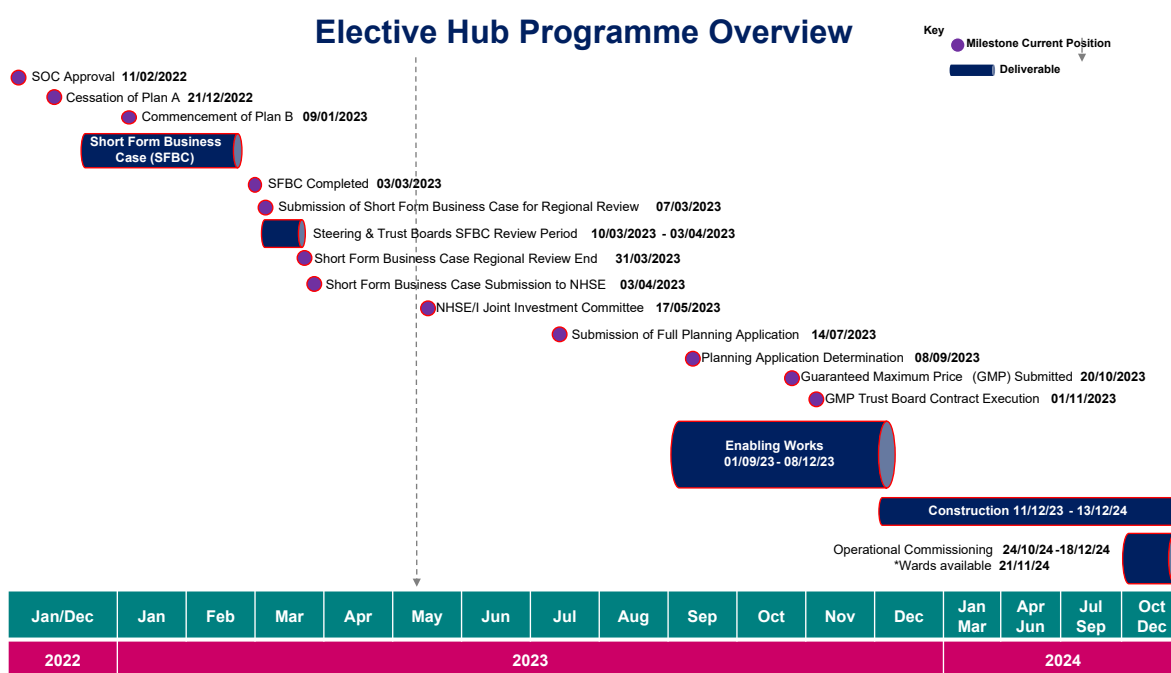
Elective Hub Programme Overview

Key
Milestone Current Position
Deliverable

SOC Approval **11/02/2022**
Cessation of Plan A **21/12/2022**
Commencement of Plan B **09/01/2023**
Short Form Business Case (SFBC)
SFBC Completed **03/03/2023**
Submission of Short Form Business Case for Regional Review **07/03/2023**
Steering & Trust Boards SFBC Review Period **10/03/2023 - 03/04/2023**
Short Form Business Case Regional Review End **31/03/2023**
Short Form Business Case Submission to NHSE **03/04/2023**
NHSE/I Joint Investment Committee **17/05/2023**
Submission of Full Planning Application **14/07/2023**
Planning Application Determination **08/09/2023**
Guaranteed Maximum Price (GMP) Submitted **20/10/2023**
GMP Trust Board Contract Execution **01/11/2023**
Enabling Works 01/09/23 - 08/12/23
Construction 11/12/23 - 13/12/24
Operational Commissioning **24/10/24 -18/12/24**
*Wards available **21/11/24**

| Jan/Dec | Jan | Feb | Mar | Apr | May | Jun | Jul | Aug | Sep | Oct | Nov | Dec | Jan Mar | Apr Jun | Jul Sep | Oct Dec |
|---|---|---|---|---|---|---|---|---|---|---|---|---|---|---|---|---|
| 2022 | 2023 | | | | | | | | | | | | 2024 | | | |